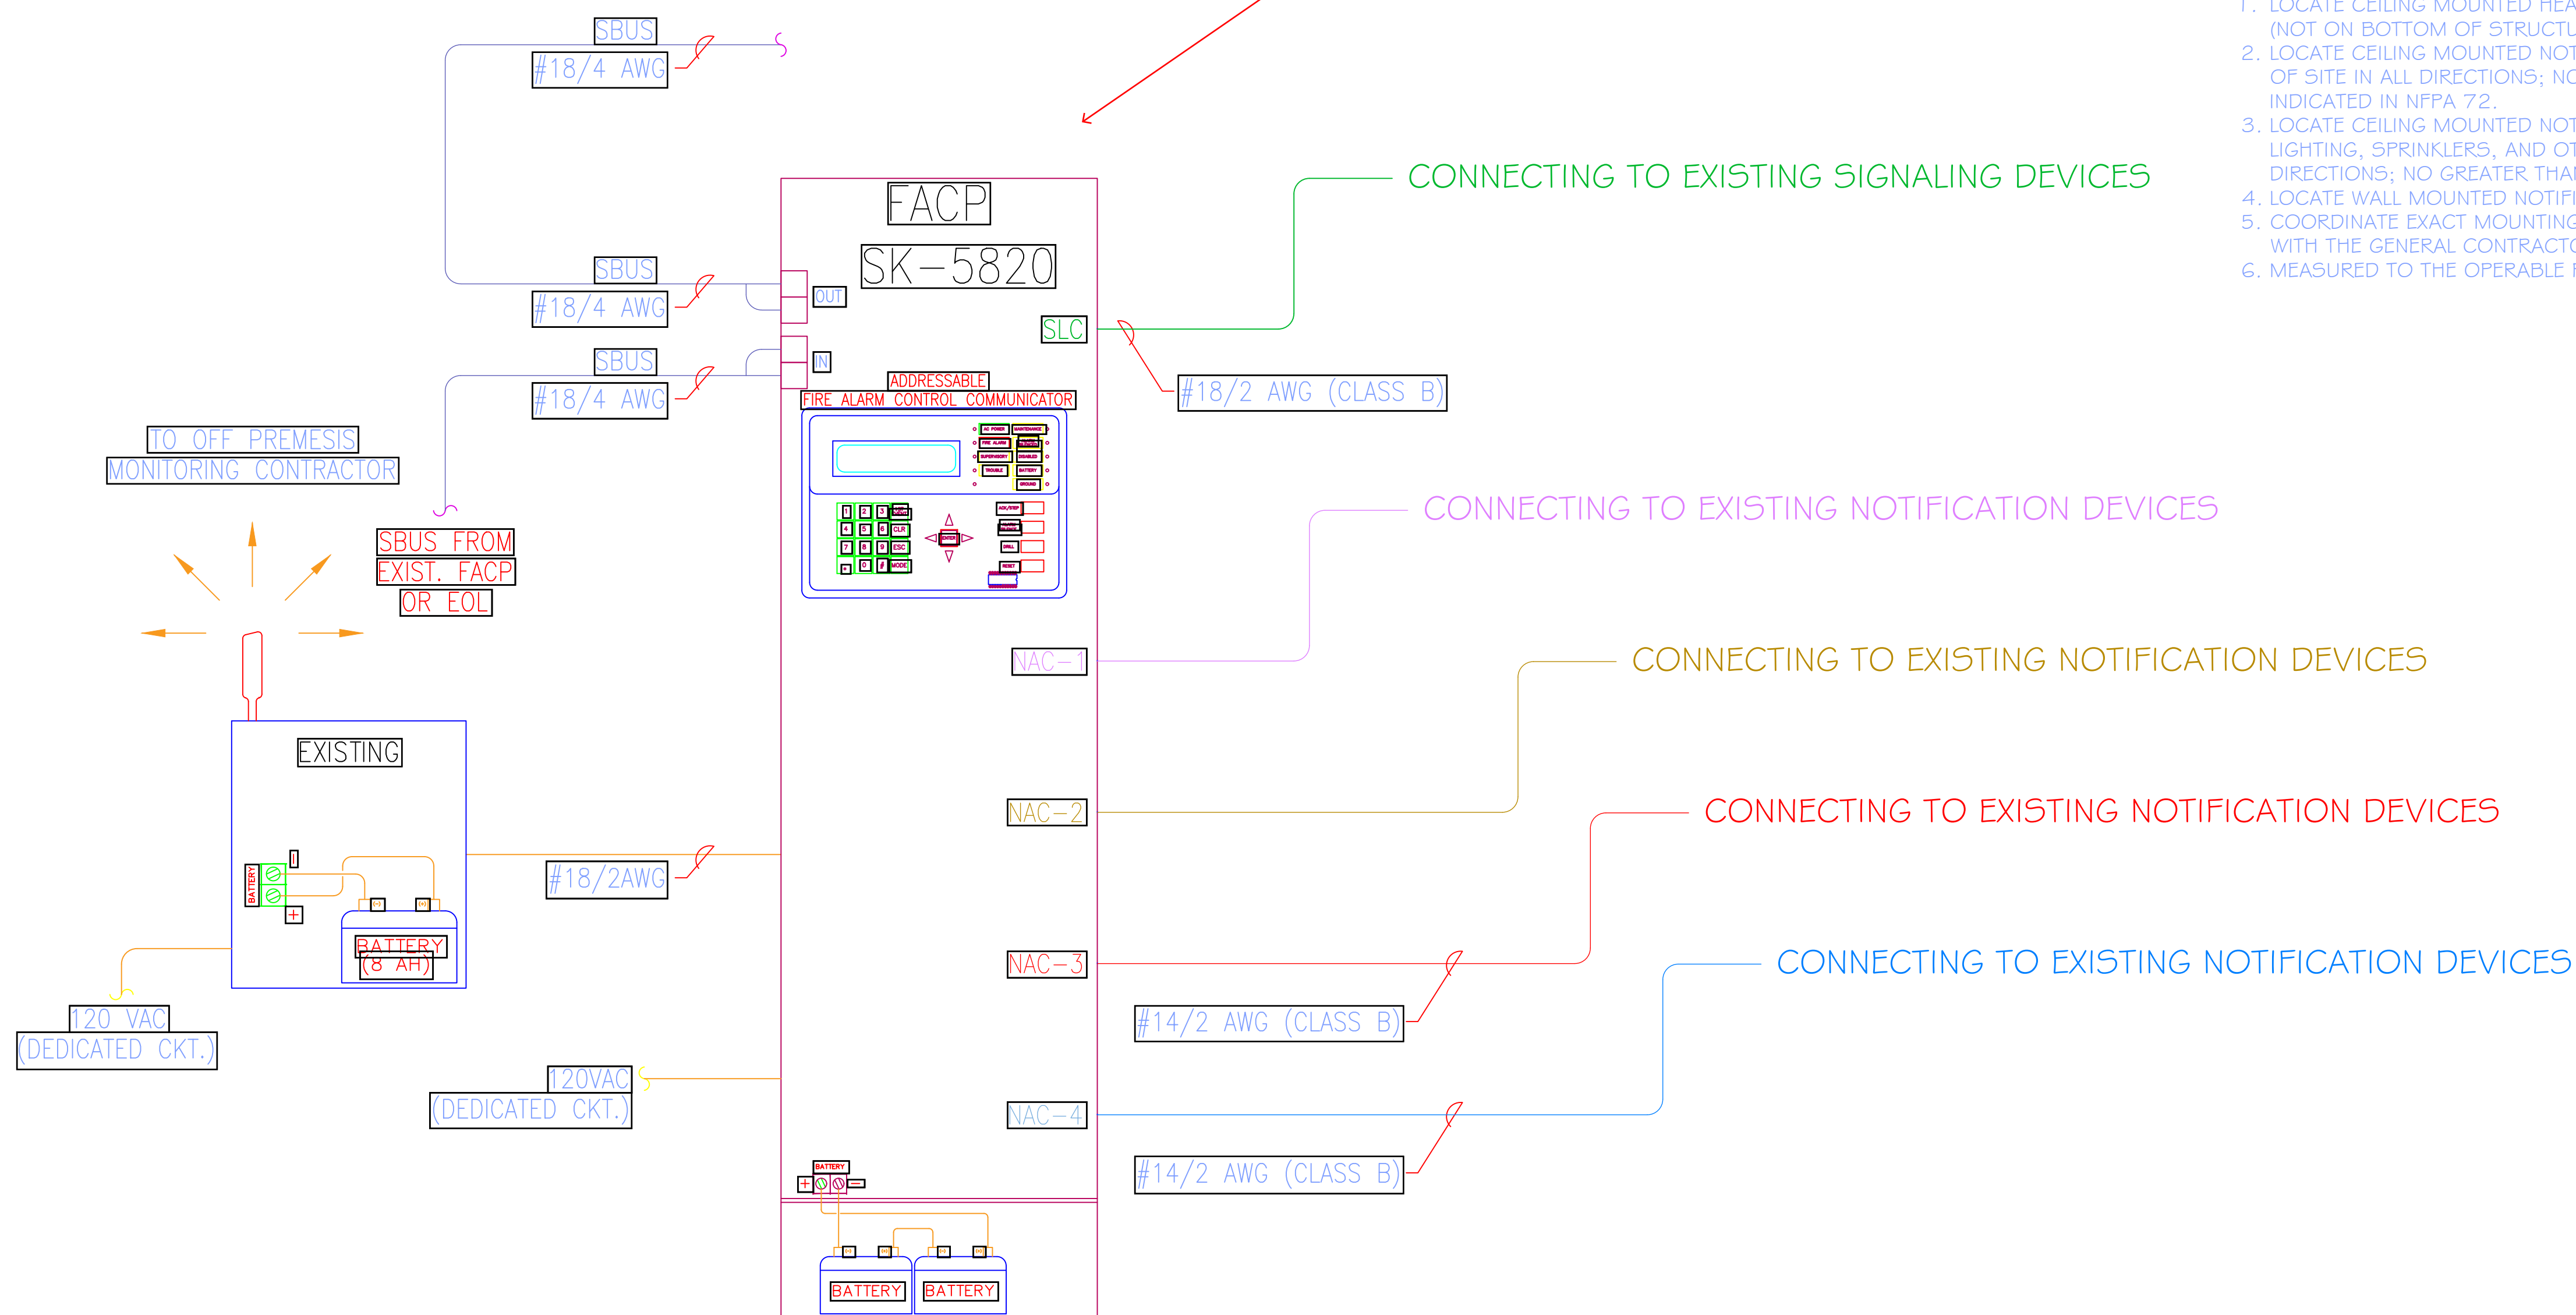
1. LOCATE CEILING MOUNTED HEA
(NOT ON BOTTOM OF STRUCTU
2. LOCATE CEILING MOUNTED NOT
OF SITE IN ALL DIRECTIONS; NO
INDICATED IN NFPA 72.
3. LOCATE CEILING MOUNTED NOT
LIGHTING, SPRINKLERS, AND OT
DIRECTIONS; NO GREATER THAN
4. LOCATE WALL MOUNTED NOTIFI
5. COORDINATE EXACT MOUNTING
WITH THE GENERAL CONTRACTO
6. MEASURED TO THE OPERABLE

SBUS
#18/4 AWG

FACP
SK-5820

CONNECTING TO EXISTING SIGNALING DEVICES

SBUS
#18/4 AWG
OUT
SLC
SBUS
IN
#18/4 AWG
#18/2 AWG (CLASS B)
ADDRESSABLE
FIRE ALARM CONTROL COMMUNICATOR

TO OFF PREMESIS
MONITORING CONTRACTOR

CONNECTING TO EXISTING NOTIFICATION DEVICES

SBUS FROM
EXIST. FACP
OR EOL

NAC-1

CONNECTING TO EXISTING NOTIFICATION DEVICES

EXISTING

NAC-2

CONNECTING TO EXISTING NOTIFICATION DEVICES

BATTERY
#18/2AWG
BATTERY
(8 AH)

NAC-3

CONNECTING TO EXISTING NOTIFICATION DEVICES

120 VAC
(DEDICATED CKT.)
#14/2 AWG (CLASS B)
120VAC
(DEDICATED CKT.)
NAC-4
#14/2 AWG (CLASS B)
BATTERY
BATTERY
BATTERY